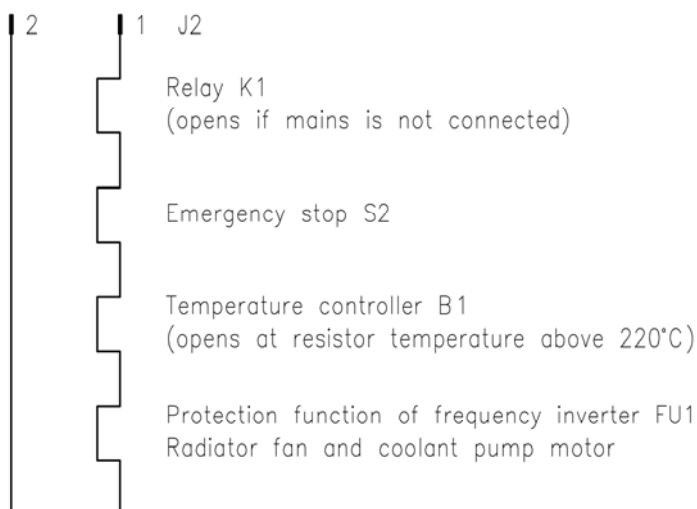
2

1 J2

Relay K1
(opens if mains is not connected)

Emergency stop S2

Temperature controller B1
(opens at resistor temperature above 220°C)

Protection function of frequency inverter FU1
Radiator fan and coolant pump motor